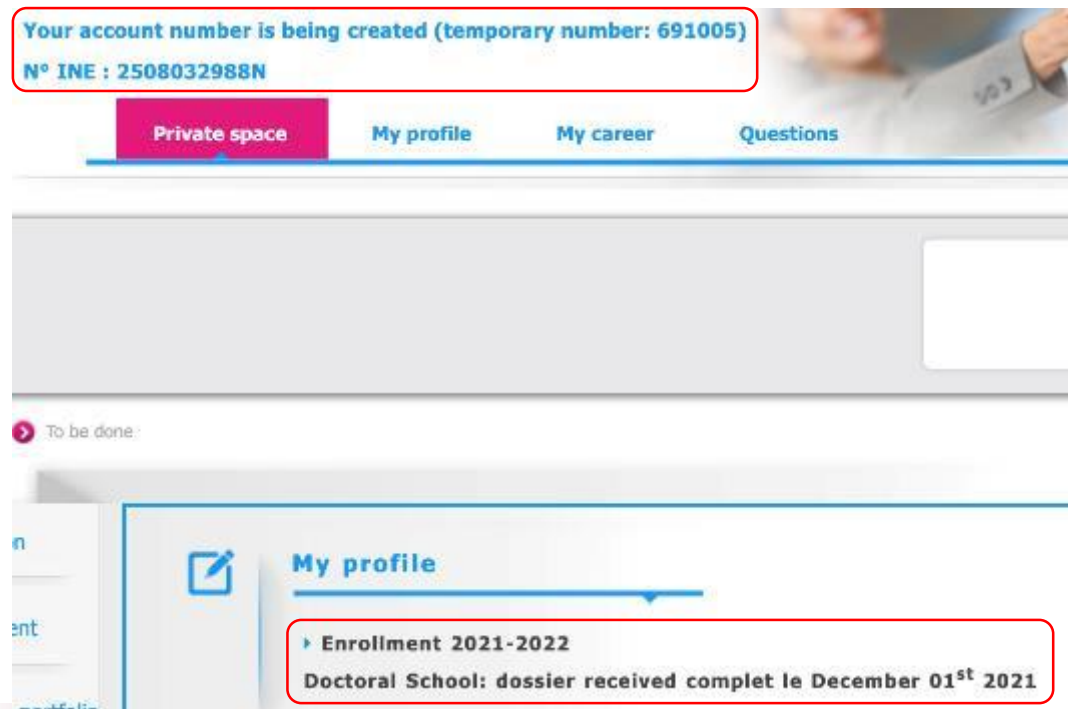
Your account number is being created (temporary number: 691005)
N° INE : 2508032988N

Private space
My profile
My career
Questions

To be done

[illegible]n
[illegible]ent
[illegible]

My profile

Enrollment 2021-2022
Doctoral School: dossier received complet le December 01$^{st}$ 2021